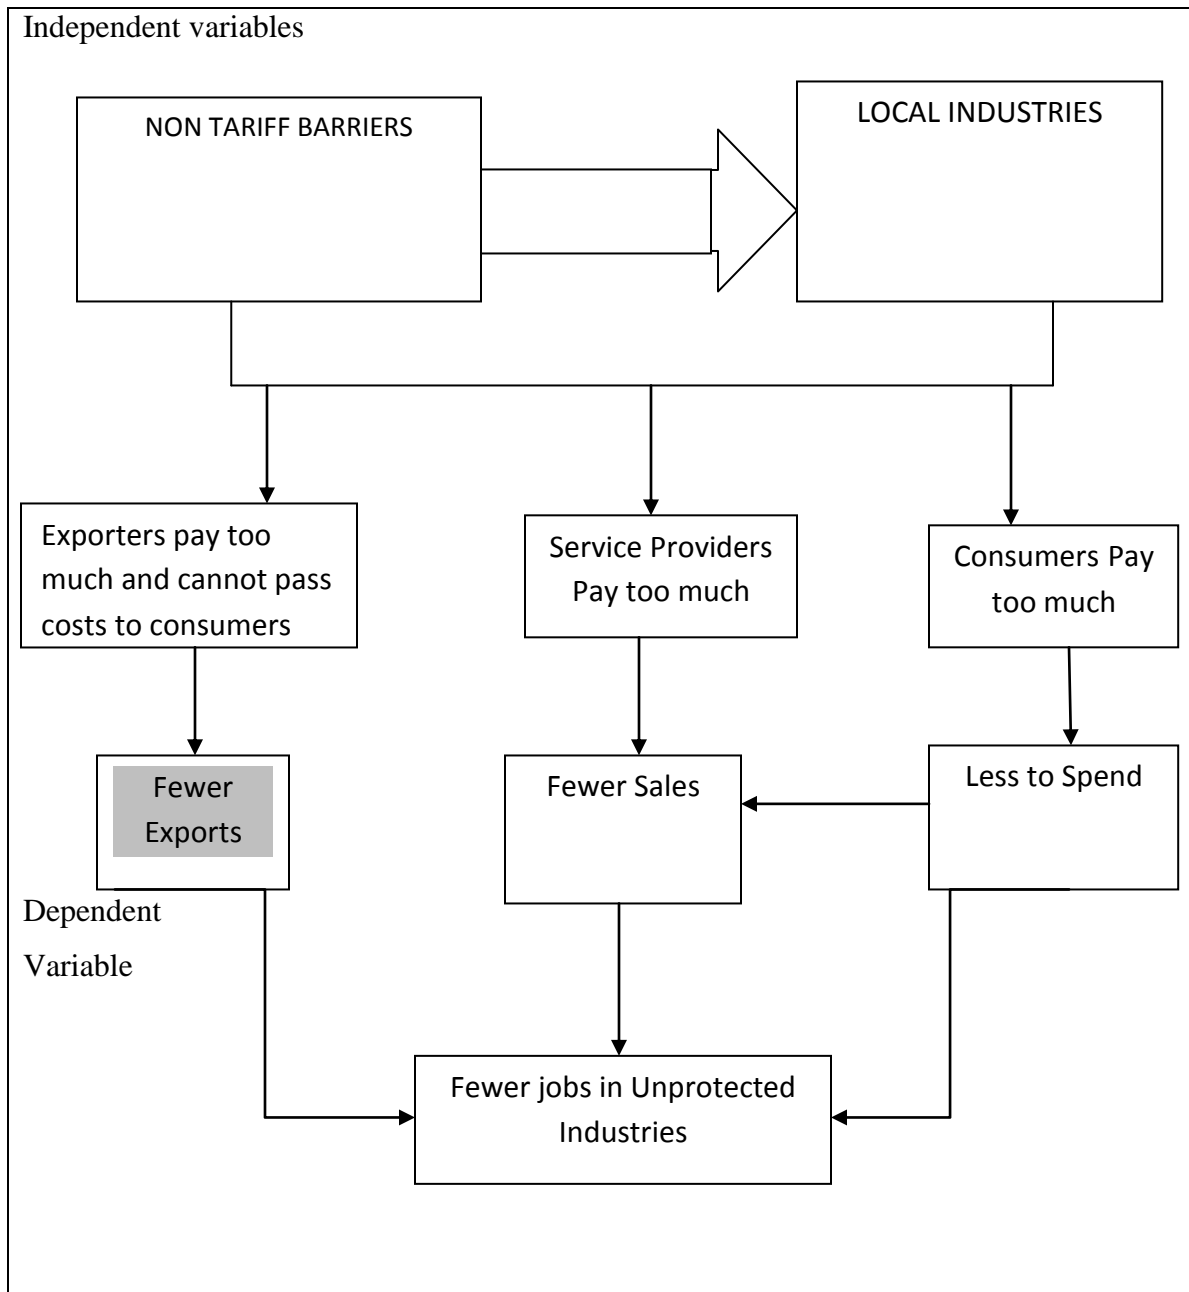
Independent variables

NON TARIFF BARRIERS

LOCAL INDUSTRIES

Exporters pay too much and cannot pass costs to consumers

Service Providers Pay too much

Consumers Pay too much

Fewer Exports

Fewer Sales

Less to Spend

Dependent Variable

Fewer jobs in Unprotected Industries